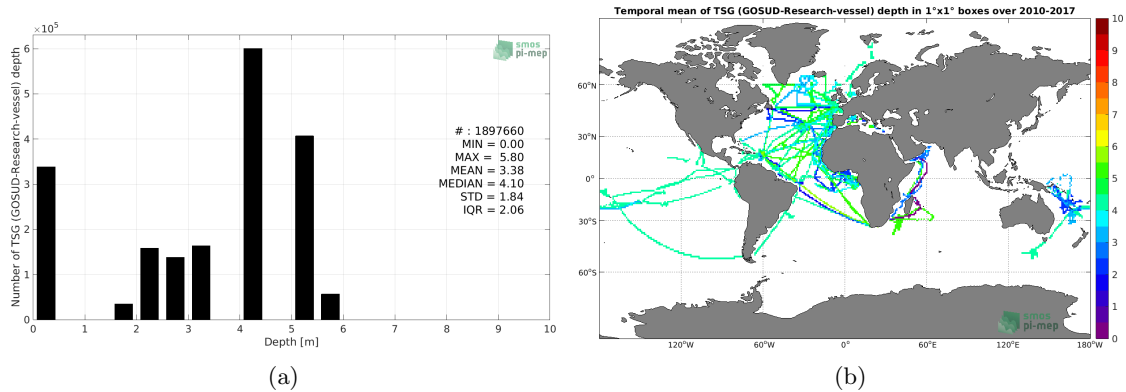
$\times10^5$

smos pi-mep

6
5
4
3
2
1
0

Number of TSG (GOSUD-Research-vessel) depth

# : 1897660
MIN = 0.00
MAX = 5.80
MEAN = 3.38
MEDIAN = 4.10
STD = 1.84
IQR = 2.06

0 1 2 3 4 5 6 7 8 9 10
Depth [m]

(a)

Temporal mean of TSG (GOSUD-Research-vessel) depth in 1°x1° boxes over 2010-2017

60°N
30°N
0°
30°S
60°S

120°W 60°W 0° 60°E 120°E 180°W

smos pi-mep

10
9
8
7
6
5
4
3
2
1
0

(b)